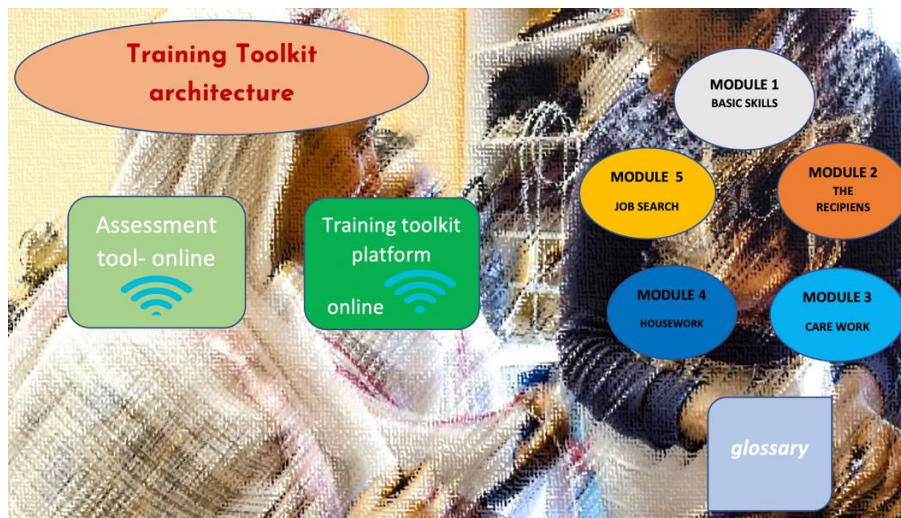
Training Toolkit architecture

Assessment tool- online

Training toolkit platform online

MODULE 1
BASIC SKILLS

MODULE 2
THE RECIPIENS

MODULE 3
CARE WORK

MODULE 4
HOUSEWORK

MODULE 5
JOB SEARCH

glossary